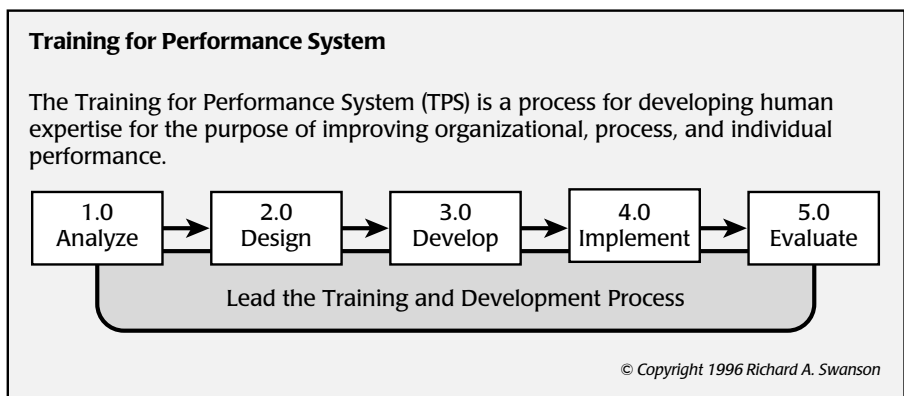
**Training for Performance System**

The Training for Performance System (TPS) is a process for developing human expertise for the purpose of improving organizational, process, and individual performance.

1.0
Analyze

2.0
Design

3.0
Develop

4.0
Implement

5.0
Evaluate

Lead the Training and Development Process

© Copyright 1996 Richard A. Swanson